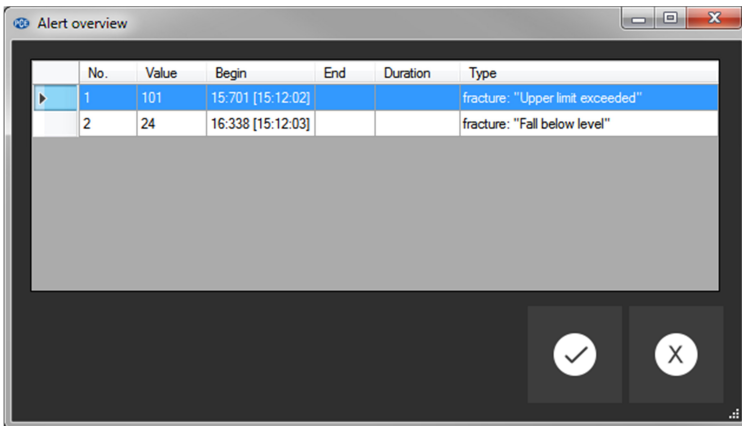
Alert overview

| No. | Value | Begin | End | Duration | Type |
|---|---|---|---|---|---|
| 1 | 101 | 15:701 [15:12:02] | | | fracture: "Upper limit exceeded" |
| 2 | 24 | 16:338 [15:12:03] | | | fracture: "Fall below level" |

X